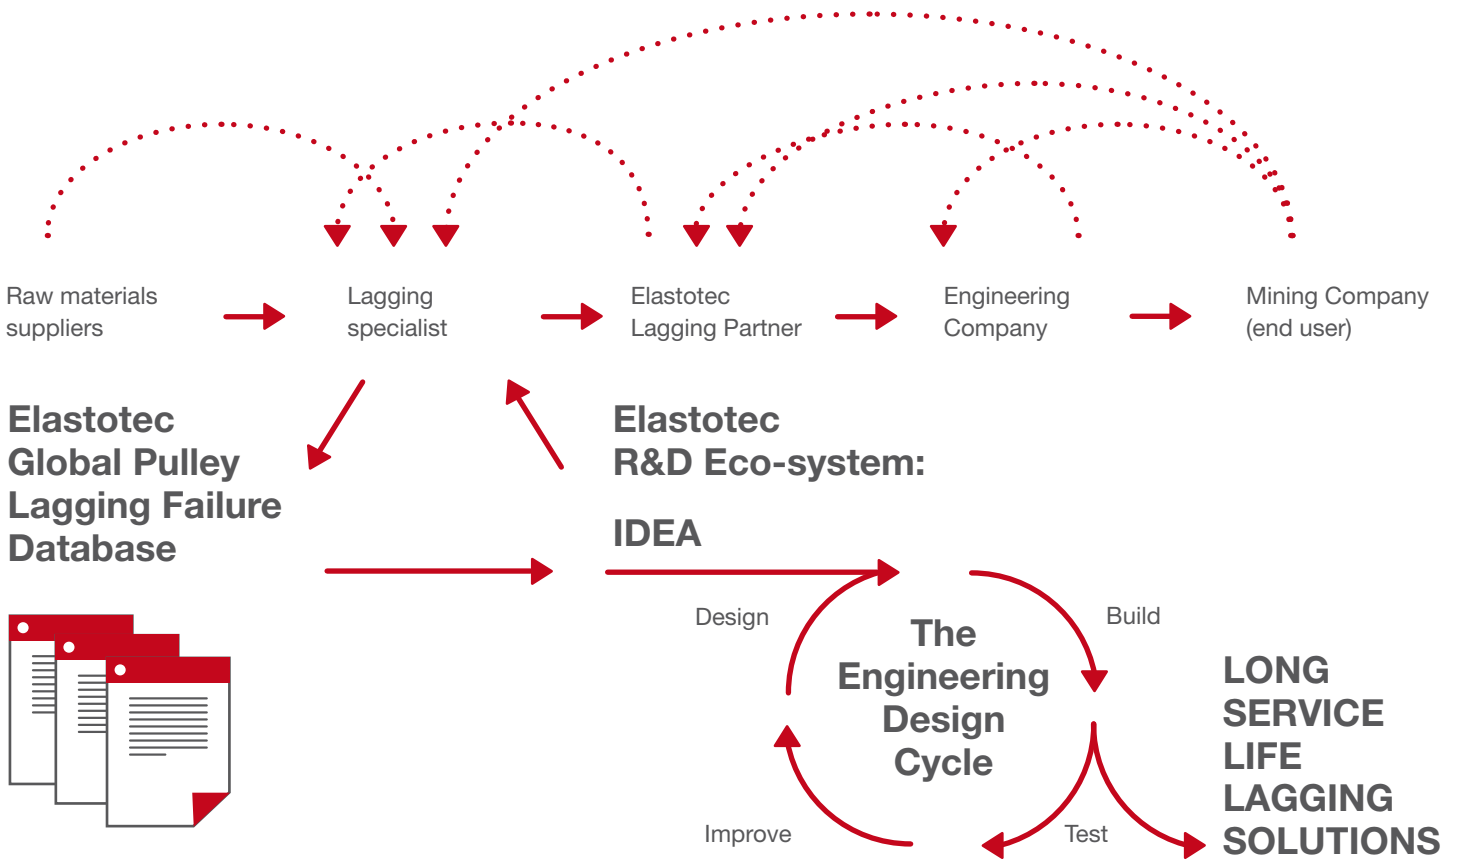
Raw materials suppliers

Lagging specialist

Elastotec Lagging Partner

Engineering Company

Mining Company (end user)

Elastotec Global Pulley Lagging Failure Database

Elastotec R&D Eco-system:

IDEA

Design

Build

The Engineering Design Cycle

Improve

Test

LONG SERVICE LIFE LAGGING SOLUTIONS